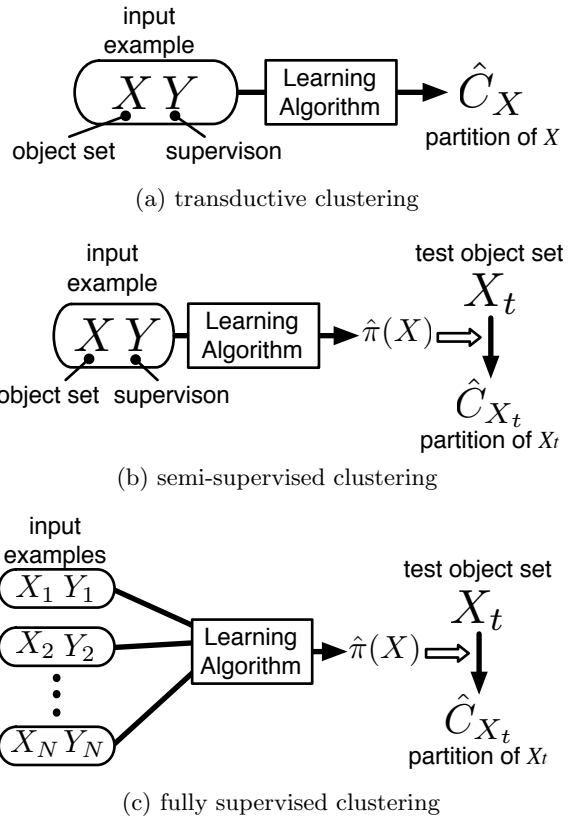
input example

$X$ $Y$

object set

supervison

Learning Algorithm

$\hat{C}_X$

partition of $X$

(a) transductive clustering

input example

$X$ $Y$

object set

supervison

Learning Algorithm

$\hat{\pi}(X)$

test object set

$X_t$

$\hat{C}_{X_t}$

partition of $X_t$

(b) semi-supervised clustering

input examples

$X_1$ $Y_1$

$X_2$ $Y_2$

$X_N$ $Y_N$

Learning Algorithm

$\hat{\pi}(X)$

test object set

$X_t$

$\hat{C}_{X_t}$

partition of $X_t$

(c) fully supervised clustering